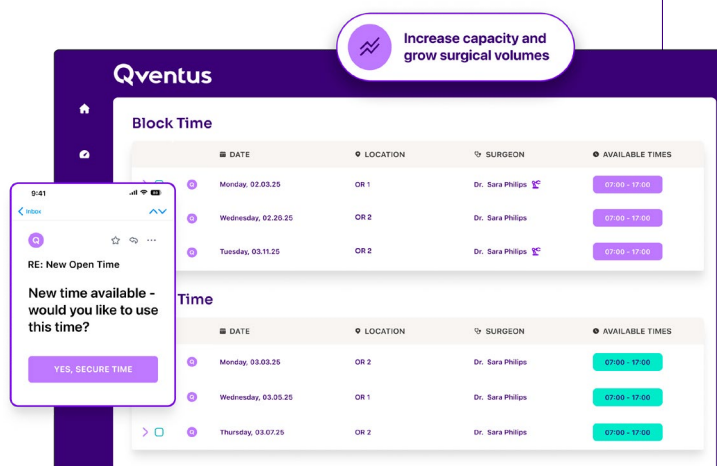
Increase capacity and grow surgical volumes

Qventus

Block Time

| | DATE | LOCATION | SURGEON | AVAILABLE TIMES |
|---|---|---|---|---|
| Q | Monday, 02.03.25 | OR 1 | Dr. Sara Philips | 07:00 - 17:00 |
| Q | Wednesday, 02.20.25 | OR 2 | Dr. Sara Philips | 07:00 - 17:00 |
| Q | Tuesday, 03.11.25 | OR 2 | Dr. Sara Philips | 07:00 - 17:00 |

Time

| | DATE | LOCATION | SURGEON | AVAILABLE TIMES |
|---|---|---|---|---|
| Q | Monday, 03.03.25 | OR 2 | Dr. Sara Philips | 07:00 - 17:00 |
| Q | Wednesday, 03.05.25 | OR 1 | Dr. Sara Philips | 07:00 - 17:00 |
| Q | Thursday, 03.07.25 | OR 2 | Dr. Sara Philips | 07:00 - 17:00 |

9:41

Inbox

Q

RE: New Open Time

New time available - would you like to use this time?

YES, SECURE TIME